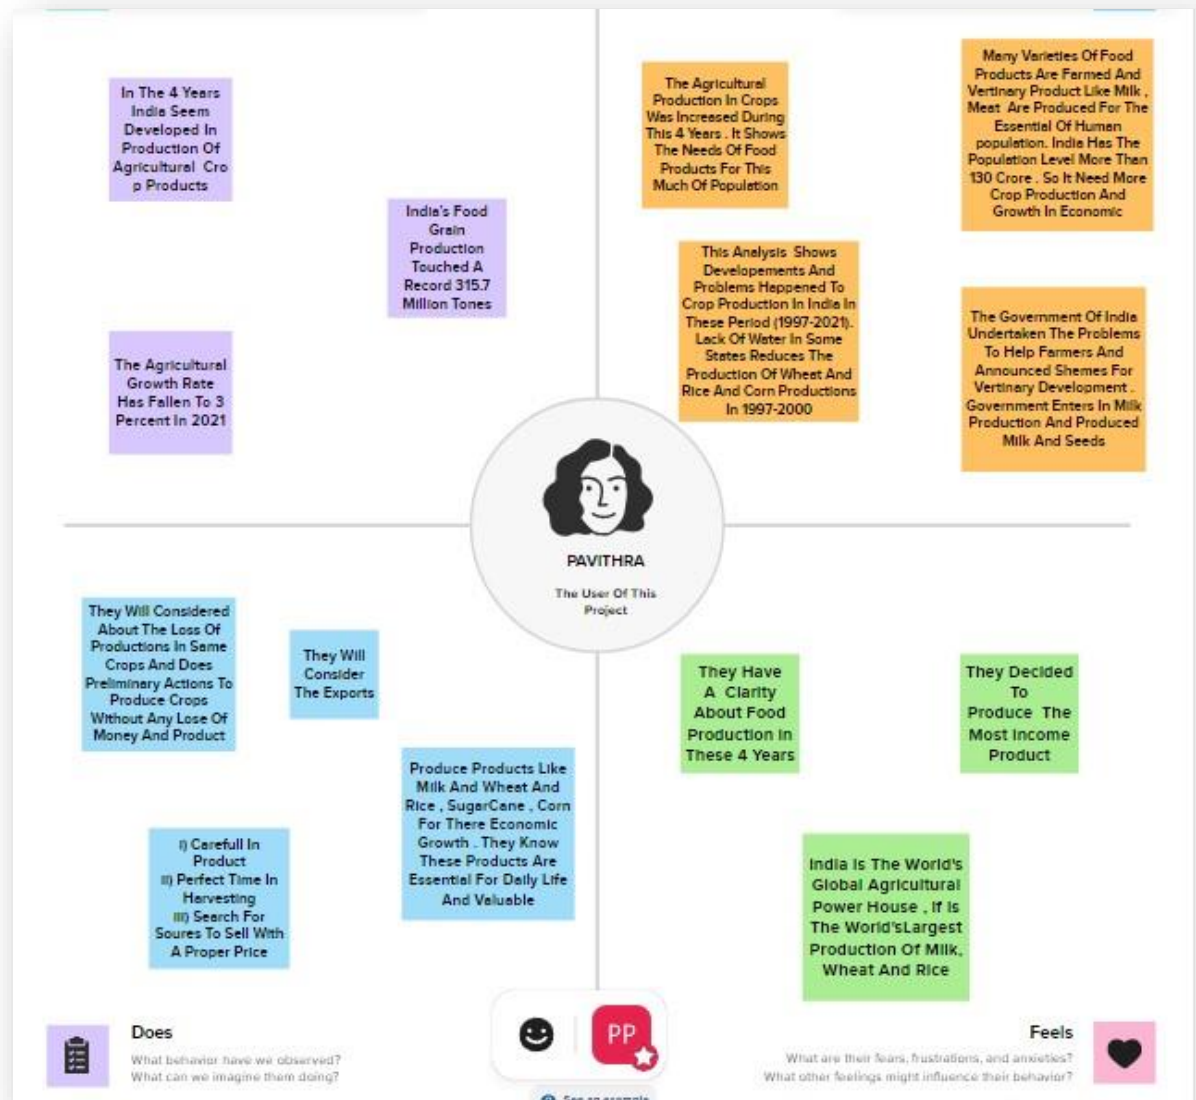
In The 4 Years India Seem Developed In Production Of Agricultural Cro p Products

India's Food Grain Production Touched A Record 315.7 Million Tones

The Agricultural Growth Rate Has Fallen To 3 Percent In 2021

The Agricultural Production In Crops Was Increased During This 4 Years . It Shows The Needs Of Food Products For This Much Of Population

Many Varieties Of Food Products Are Farmed And Vertinary Product Like Milk , Meat Are Produced For The Essential Of Human population. India Has The Population Level More Than 130 Crore . So It Need More Crop Production And Growth In Economic

This Analysis Shows Developements And Problems Heppened To Crop Production In India In These Period (1997-2021). Lack Of Water In Some States Reduces The Production Of Wheat And Rice And Corn Productions In 1997-2000

The Government Of India Undertaken The Problems To Help Farmers And Announced Shemes For Vertinary Development . Government Enters In Milk Production And Produced Milk And Seeds

PAVITHRA

The User Of This Project

They Will Considered About The Loss Of Productions In Same Crops And Does Preliminary Actions To Produce Crops Without Any Lose Of Money And Product

They Will Consider The Exports

Produce Products Like Milk And Wheat And Rice , SugarCane , Corn For There Economic Growth . They Know These Products Are Essential For Daily Life And Valuable

i) Carefull In Product
ii) Perfect Time In Harvesting
iii) Search For Soures To Sell With A Proper Price

They Have A Clarity About Food Production In These 4 Years

They Decided To Produce The Most Income Product

India Is The World's Global Agricultural Power House , It Is The World'sLargest Production Of Milk, Wheat And Rice

Does

What behavior have we observed?
What can we imagine them doing?

PP

See an example

Feels

What are their fears, frustrations, and anxieties?
What other feelings might influence their behavior?